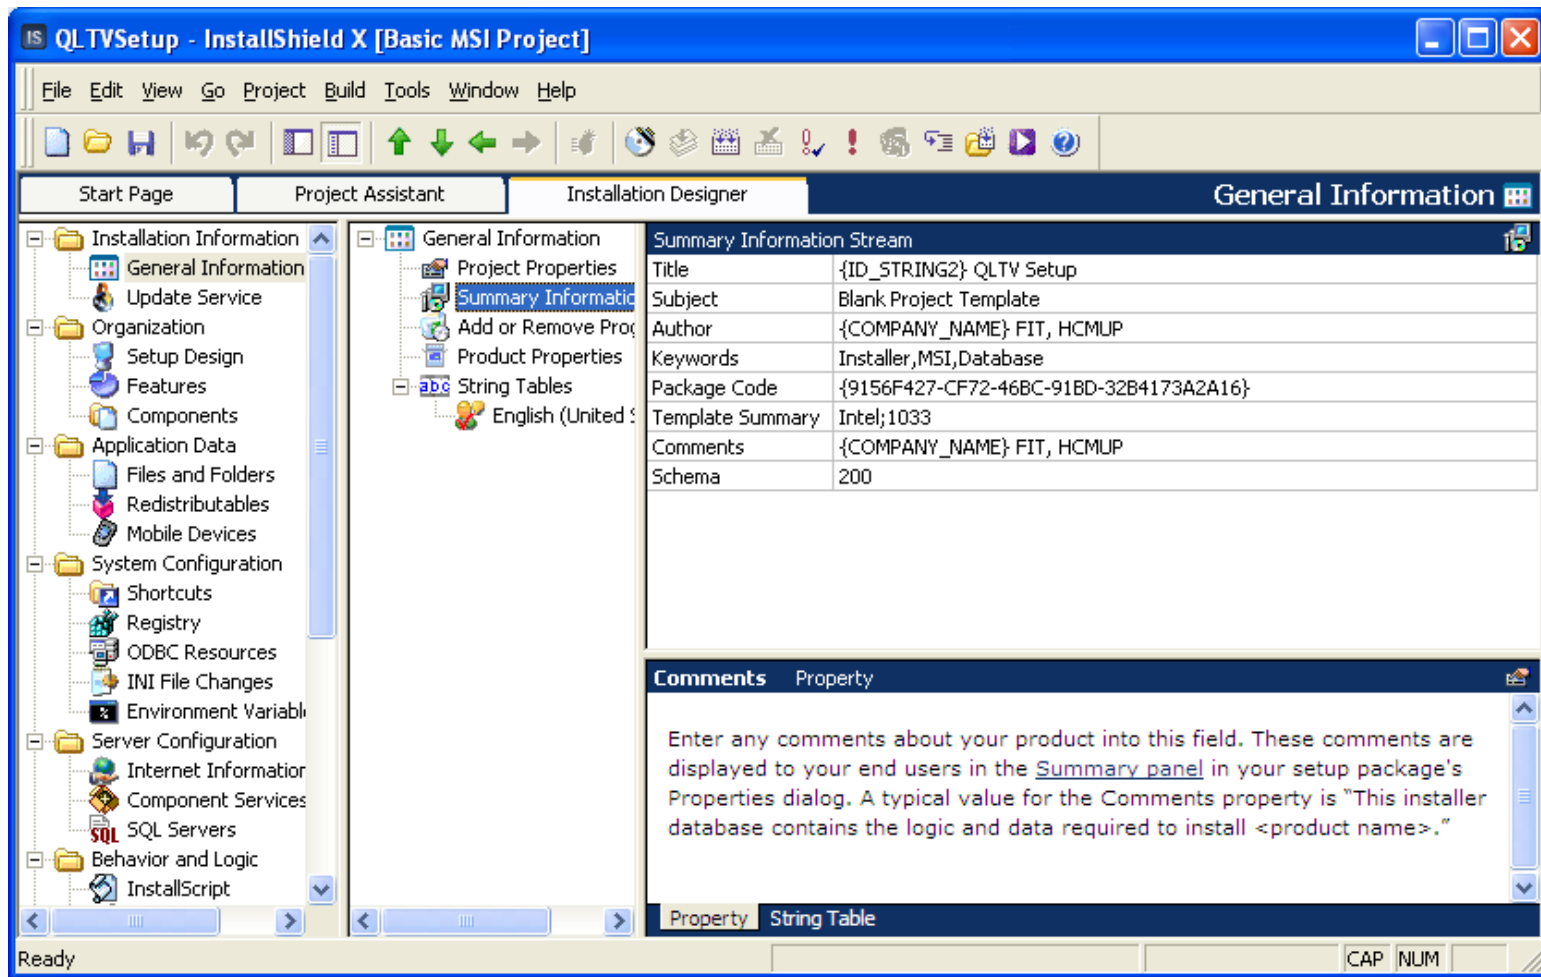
QLTVSetup - InstallShield X [Basic MSI Project]

File Edit View Go Project Build Tools Window Help

Start Page | Project Assistant | Installation Designer | General Information

Installation Information
General Information
Update Service
Organization
Setup Design
Features
Components
Application Data
Files and Folders
Redistributables
Mobile Devices
System Configuration
Shortcuts
Registry
ODBC Resources
INI File Changes
Environment Variabl
Server Configuration
Internet Informatior
Component Services
SQL Servers
Behavior and Logic
InstallScript

General Information
Project Properties
Summary Informatic
Add or Remove Proc
Product Properties
String Tables
English (United

Summary Information Stream

| | |
|---|---|
| Title | {ID_STRING2} QLTV Setup |
| Subject | Blank Project Template |
| Author | {COMPANY_NAME} FIT, HCMUP |
| Keywords | Installer,MSI,Database |
| Package Code | {9156F427-CF72-46BC-91BD-32B4173A2A16} |
| Template Summary | Intel;1033 |
| Comments | {COMPANY_NAME} FIT, HCMUP |
| Schema | 200 |

Comments Property

Enter any comments about your product into this field. These comments are displayed to your end users in the Summary panel in your setup package's Properties dialog. A typical value for the Comments property is "This installer database contains the logic and data required to install <product name>."

Property String Table

Ready CAP NUM